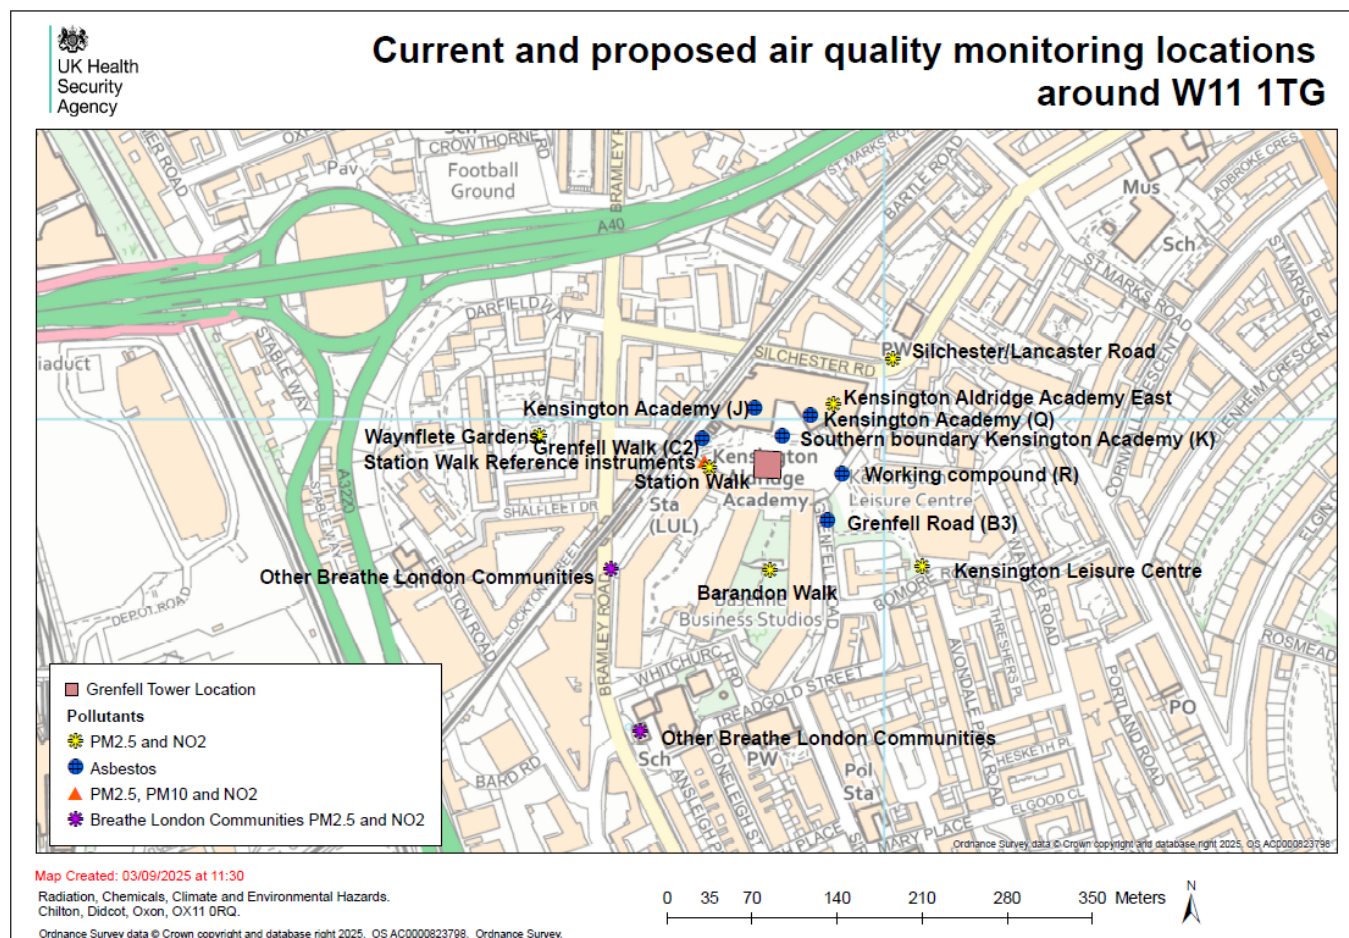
UK Health Security Agency

Current and proposed air quality monitoring locations around W11 1TG

Pav
CROWTHORNE RD
Football Ground
BRAMLEY R
A40
ST MARKS RD
BARTLE ROAD
Mus
Sch
LADBROKE CRES
ST MARKS ROAD
ST MARKS PL
DARFIELD WAY
STABLE WAY
iaduct
SILCHESTER RD
PW
Silchester/Lancaster Road
Kensington Aldridge Academy East
Kensington Academy (J)
Kensington Academy (Q)
Waynflete Gardens
Grenfell Walk (C2)
Southern boundary Kensington Academy (K)
Station Walk Reference instruments
Kensington Aldridge Academy
Station Walk
Working compound (R)
Leisure Centre
Sta (LUL)
SHALFLEET DR
Grenfell Road (B3)
A3220
CORNWALL CRESCENT
BLENHEIM CRESCENT
Other Breathe London Communities
Kensington Leisure Centre
Barandon Walk
Business Studios
DEPOT ROAD
BRAMLEY ROAD
LOCKTON ST
BOMORE RD
WALMER ROAD
ROSMEAD
WHITCHURCH RD
TREADGOLD STREET
THRESHERS PL
AVONDALE PARK ROAD
PORTLAND ROAD
PO
Other Breathe London Communities
Sch
PW
Pol Sta
HESKETH PL
ELGOOD CL
BARD RD
ANSLEIGH PL
STONELEIGH ST
MARY PLACE
PLACE

Grenfell Tower Location
Pollutants
PM2.5 and NO2
Asbestos
PM2.5, PM10 and NO2
Breathe London Communities PM2.5 and NO2

Ordnance Survey data © Crown copyright and database right 2025. OS AC0000823798.

Map Created: 03/09/2025 at 11:30
Radiation, Chemicals, Climate and Environmental Hazards.
Chilton, Didcot, Oxon, OX11 0RQ.
Ordnance Survey data © Crown copyright and database right 2025. OS AC0000823798. Ordnance Survey.

0 35 70 140 210 280 350 Meters
N